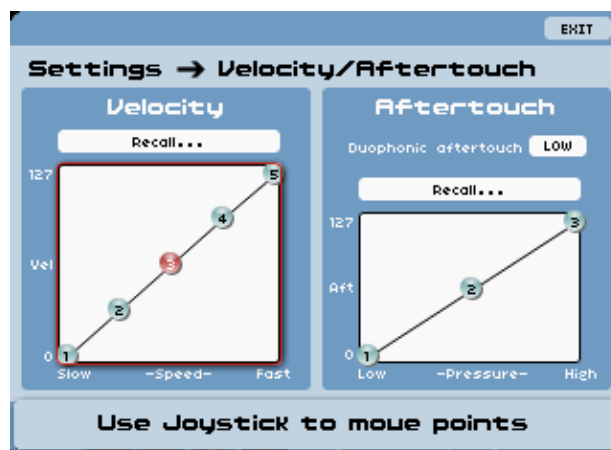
EXIT

Settings → Velocity/Aftertouch

Velocity

Recall...

127

Vel

0

1 2 3 4 5

Slow -Speed- Fast

Aftertouch

Duophonic aftertouch LOW

Recall...

127

Aft

0

1 2 3

Low -Pressure- High

Use Joystick to move points